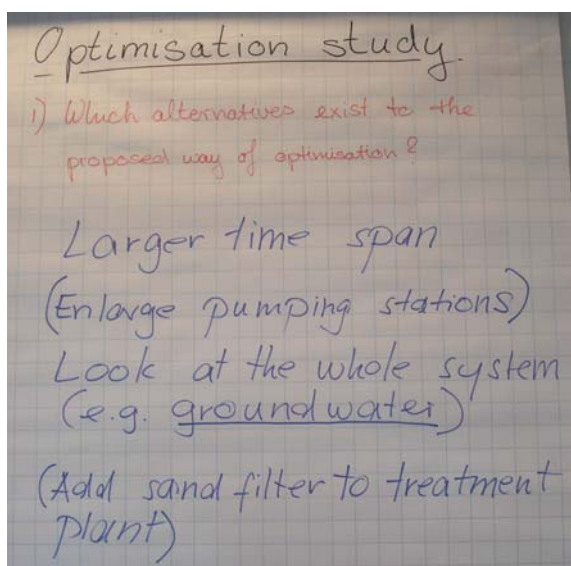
Optimisation study.

1) Which alternatives exist to the proposed way of optimisation?

Larger time span
(Enlarge pumping stations)
Look at the whole system
(e.g. groundwater)

(Add sand filter to treatment plant)